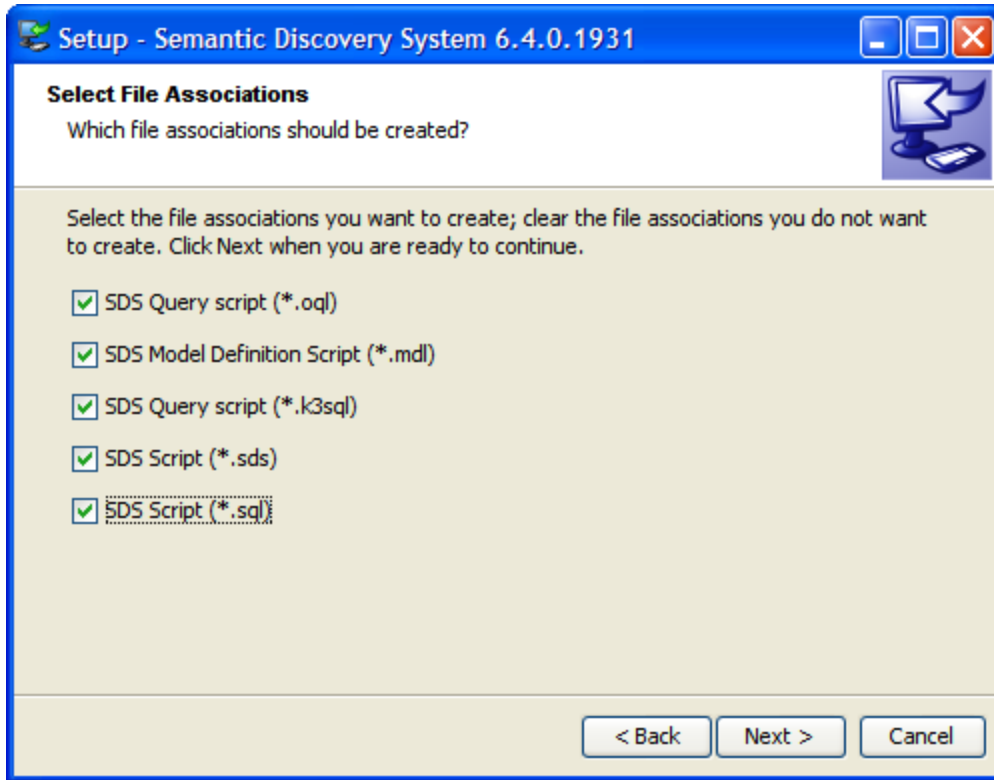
Setup - Semantic Discovery System 6.4.0.1931

Select File Associations

Which file associations should be created?

Select the file associations you want to create; clear the file associations you do not want to create. Click Next when you are ready to continue.

SDS Query script (*.oql)

SDS Model Definition Script (*.mdl)

SDS Query script (*.k3sql)

SDS Script (*.sds)

SDS Script (*.sql)

< Back

Next >

Cancel